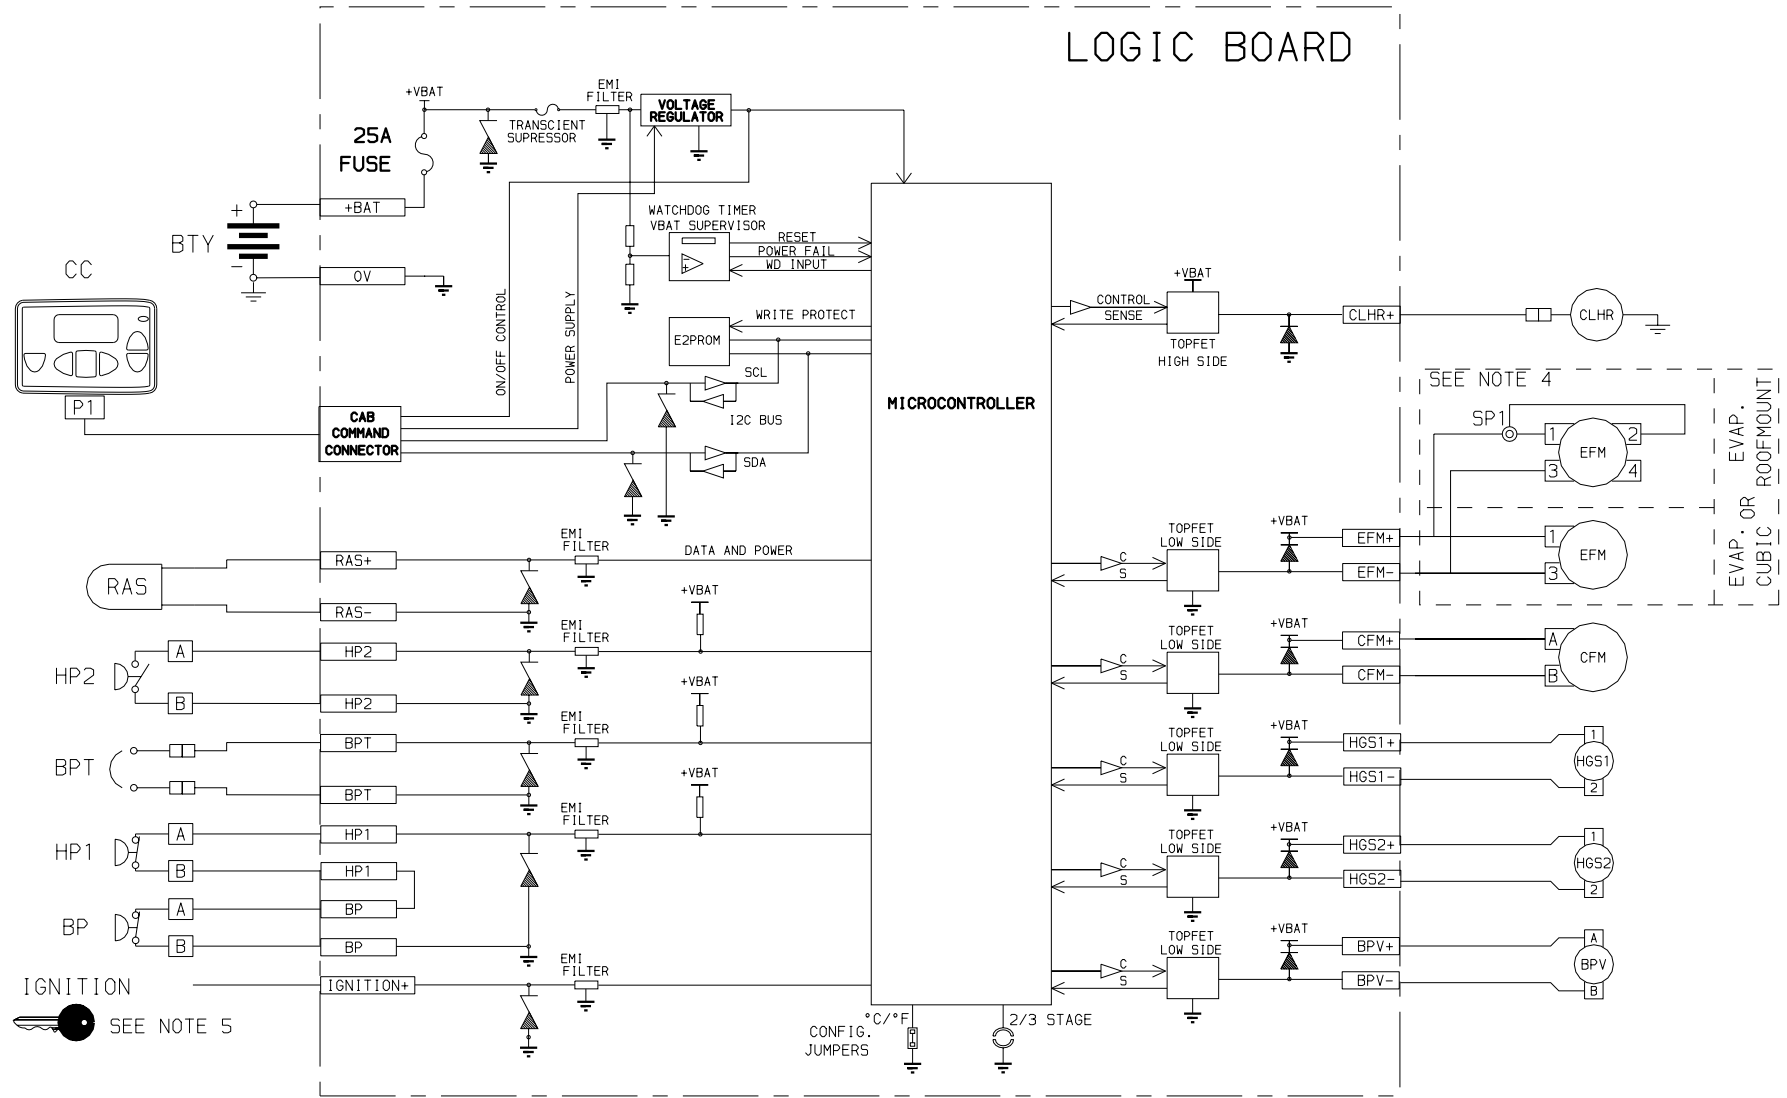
LOGIC BOARD

+VBAT

EMI FILTER

VOLTAGE REGULATOR

25A FUSE

TRANSCIENT SUPRESSOR

+BAT

BTY

OV

CC

P1

ON/OFF CONTROL

POWER SUPPLY

WATCHDOG TIMER VBAT SUPERVISOR

RESET

POWER FAIL

WD INPUT

WRITE PROTECT

E2PROM

SCL

I2C BUS

SDA

CAB COMMAND CONNECTOR

MICROCONTROLLER

+VBAT

CONTROL

SENSE

TOPFET HIGH SIDE

CLHR+

CLHR

SEE NOTE 4

SP1

1 EFM 2

3 4

EVAP. ROOFMOUNT

EVAP. OR CUBIC

RAS+

RAS

RAS-

EMI FILTER

DATA AND POWER

TOPFET LOW SIDE

C S

+VBAT

EFM+

EFM-

1 EFM 3

+VBAT

EMI FILTER

HP2

A

B

HP2

HP2

TOPFET LOW SIDE

C S

+VBAT

CFM+

CFM-

A CFM B

+VBAT

EMI FILTER

BPT

BPT

BPT

TOPFET LOW SIDE

C S

+VBAT

HGS1+

HGS1-

1 HGS1 2

+VBAT

EMI FILTER

HP1

A

B

HP1

HP1

BP

A

B

BP

BP

TOPFET LOW SIDE

C S

+VBAT

HGS2+

HGS2-

1 HGS2 2

IGNITION

IGNITION+

EMI FILTER

SEE NOTE 5

°C/°F

CONFIG. JUMPERS

2/3 STAGE

TOPFET LOW SIDE

C S

+VBAT

BPV+

BPV-

A BPV B